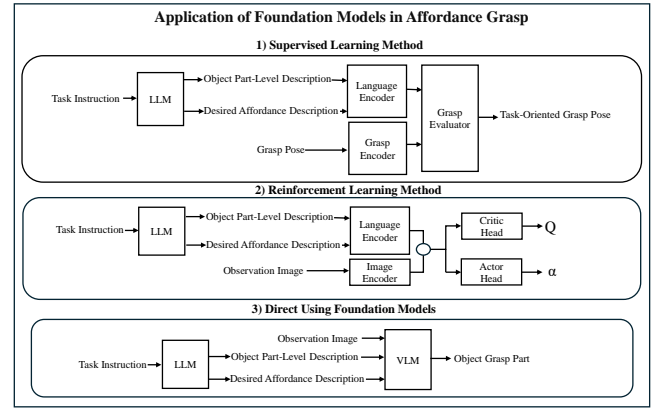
Application of Foundation Models in Affordance Grasp

1) Supervised Learning Method

Task Instruction

LLM

Object Part-Level Description

Desired Affordance Description

Language Encoder

Grasp Evaluator

Task-Oriented Grasp Pose

Grasp Pose

Grasp Encoder

2) Reinforcement Learning Method

Task Instruction

LLM

Object Part-Level Description

Desired Affordance Description

Language Encoder

Observation Image

Image Encoder

Critic Head

Q

Actor Head

α

3) Direct Using Foundation Models

Observation Image

Task Instruction

LLM

Object Part-Level Description

Desired Affordance Description

VLM

Object Grasp Part